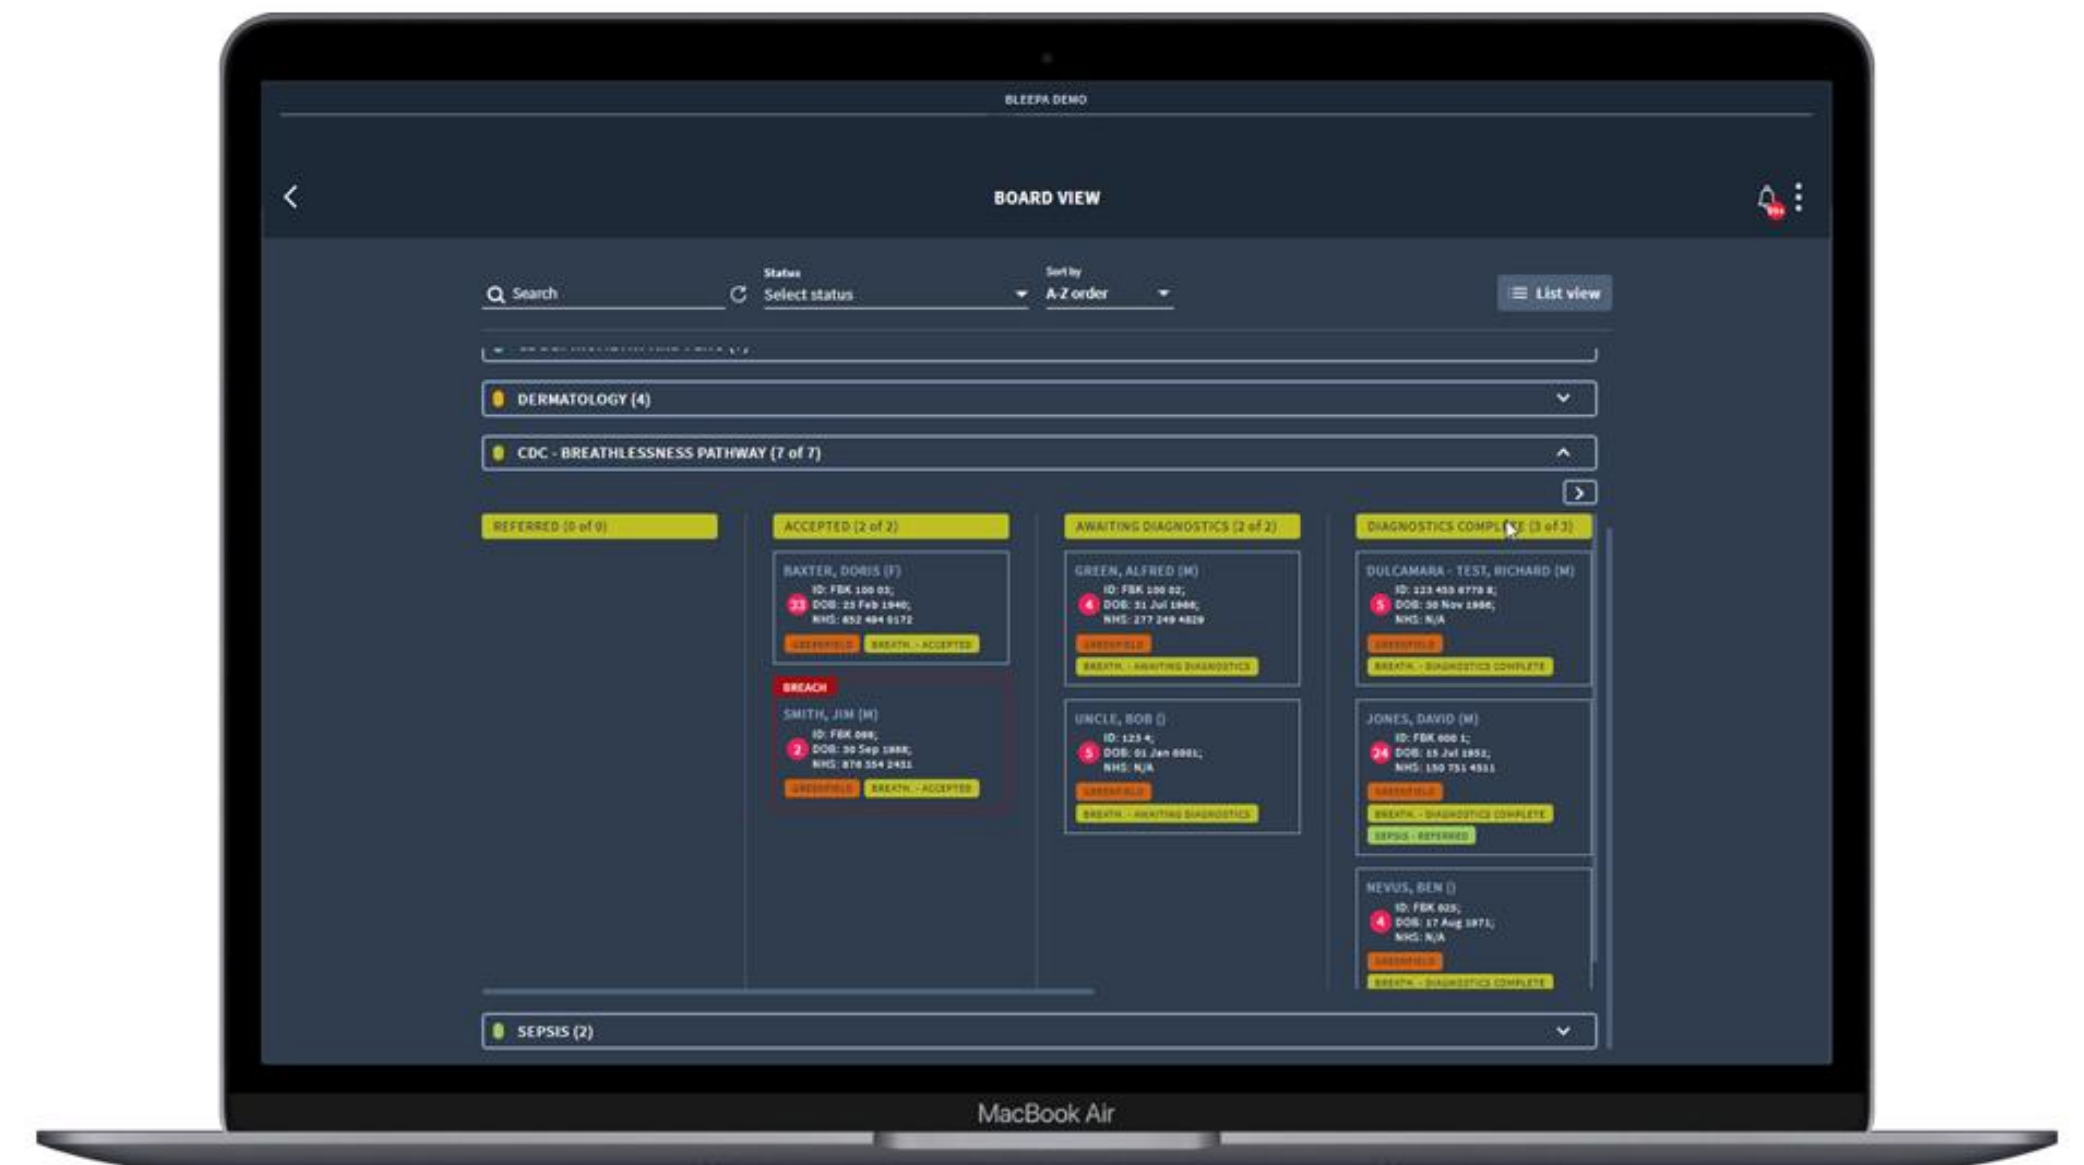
BLEEPA DEMO

BOARD VIEW

Search

Status
Select status

Sort by
A-Z order

List view

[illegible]

DERMATOLOGY (4)

CDC - BREATHLESSNESS PATHWAY (7 of 7)

REFERRED (0 of 0)

ACCEPTED (2 of 2)

BAXTER, DORIS (F)
33
ID: FBK 100 03;
DOB: 23 Feb 1940;
NHS: 652 484 0172
GREENFIELD
BREATH. - ACCEPTED

BREACH
SMITH, JIM (M)
2
ID: FBK 099;
DOB: 30 Sep 1988;
NHS: 878 554 2451
GREENFIELD
BREATH. - ACCEPTED

AWAITING DIAGNOSTICS (2 of 2)

GREEN, ALFRED (M)
4
ID: FBK 100 02;
DOB: 31 Jul 1988;
NHS: 277 249 4829
GREENFIELD
BREATH. - AWAITING DIAGNOSTICS

UNCLE, BOB ()
5
ID: 123 4;
DOB: 01 Jan 0001;
NHS: N/A
GREENFIELD
BREATH. - AWAITING DIAGNOSTICS

DIAGNOSTICS COMPLETE (3 of 3)

DULCAMARA - TEST, RICHARD (M)
5
ID: 123 456 6778 8;
DOB: 30 Nov 1986;
NHS: N/A
GREENFIELD
BREATH. - DIAGNOSTICS COMPLETE

JONES, DAVID (M)
24
ID: FBK 600 1;
DOB: 15 Jul 1952;
NHS: 150 751 4551
GREENFIELD
BREATH. - DIAGNOSTICS COMPLETE
SEPSIS - REFERRED

NEVUS, BEN ()
4
ID: FBK 025;
DOB: 17 Aug 1971;
NHS: N/A
GREENFIELD
BREATH. - DIAGNOSTICS COMPLETE

SEPSIS (2)

MacBook Air